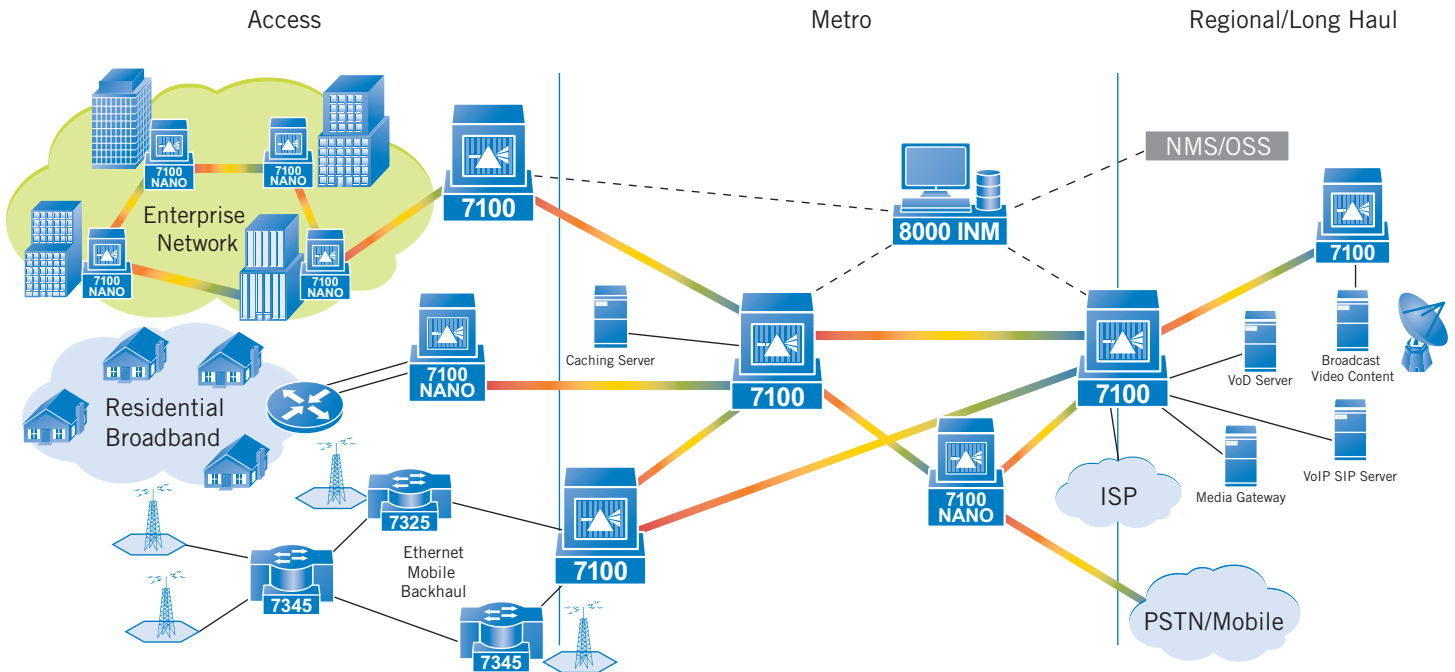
Access

Metro

Regional/Long Haul

7100 NANO

7100 NANO

Enterprise Network

7100 NANO

7100 NANO

7100

NMS/OSS

8000 INM

7100

7100 NANO

Residential Broadband

Caching Server

7100

7100

VoD Server

Broadcast Video Content

VoIP SIP Server

Media Gateway

ISP

7100 NANO

7325

Ethernet Mobile Backhaul

7100

7345

7345

PSTN/Mobile